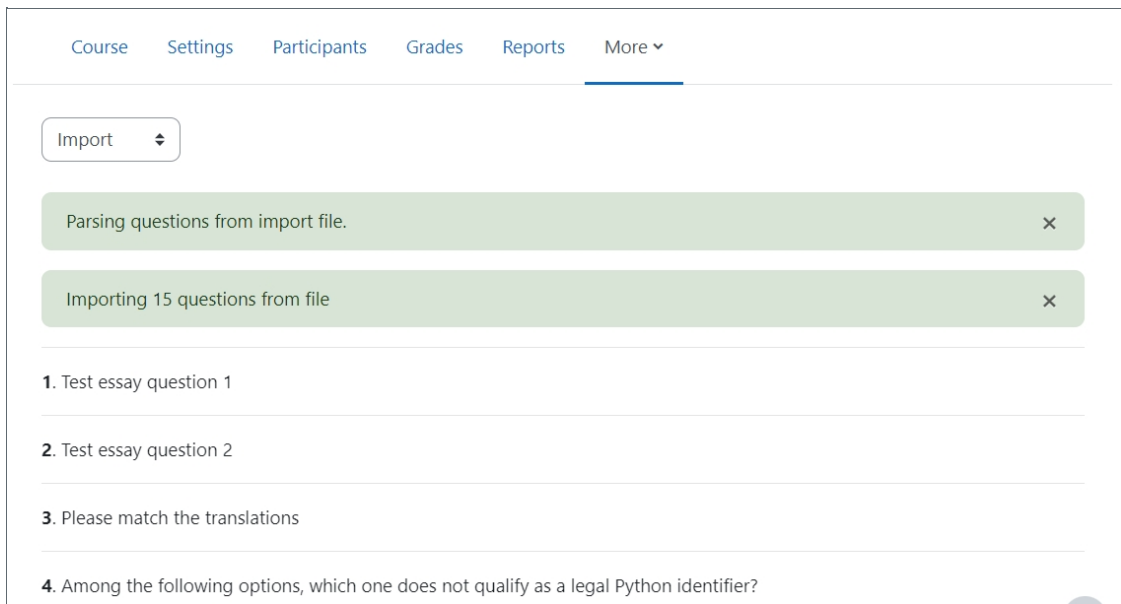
Course Settings Participants Grades Reports More

Import

Parsing questions from import file.

Importing 15 questions from file

1. Test essay question 1

2. Test essay question 2

3. Please match the translations

4. Among the following options, which one does not qualify as a legal Python identifier?